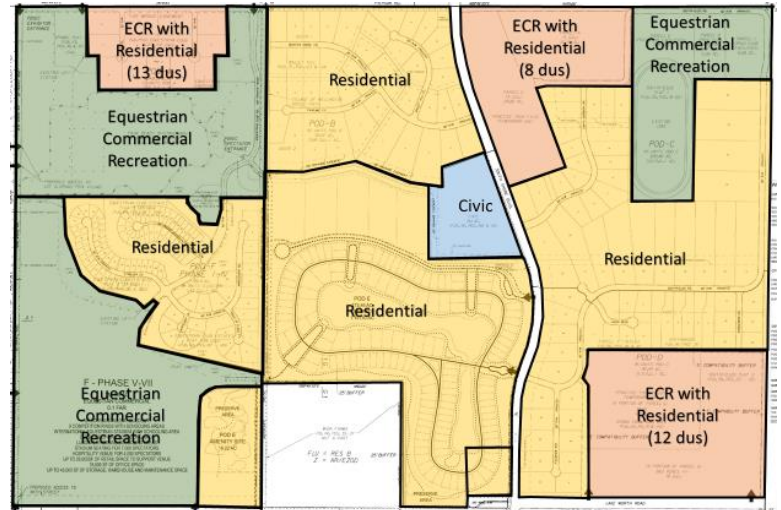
ECR with Residential (13 dus)

Equestrian Commercial Recreation

Residential

ECR with Residential (8 dus)

Equestrian Commercial Recreation

POD-C

POD-B

Civic

Residential

Residential

POD E

Residential

Residential

F - PHASE V-VII

Equestrian Commercial Recreation

POD E AMENITY SITE

FLU = RES 8
Z = AR/ECZD

POD-D

ECR with Residential (12 dus)

COMPATIBILITY BUFFER

LAKE WORTH ROAD